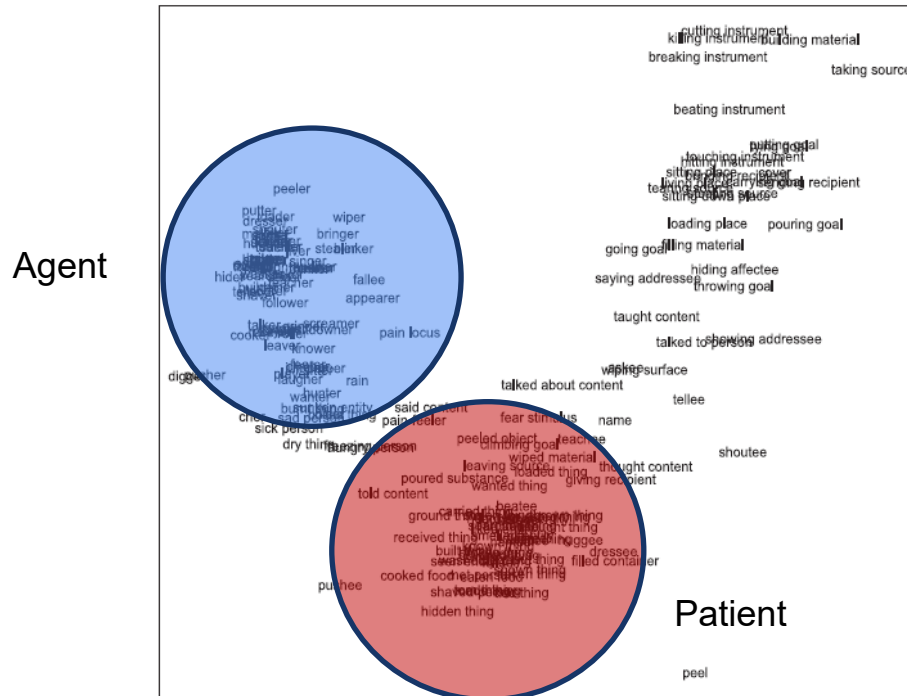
cutting instrument
killing instrument
building material
breaking instrument
taking source
beating instrument
putting goal
touching instrument
hitting instrument
sitting place
cover
carrying goal
sending recipient
sitting down place
loading place
pouring goal
going goal
filling material
hiding affectee
saying addressee
throwing goal
taught content
talked to person
showing addressee
asked
wiping surface
talked about content
tellee
name
shoutee

Agent

peeler
putter
dresser
wiper
bringer
blinker
fallee
appearer
follower
hider
singer
talker
screamer
cooker
grower
pain locus
leaver
knower
laugher
player
hunter
rain
wanter
digger
pusher
said content
sick person
dry thing
pain feeler
fear stimulus
peeled object
climbing goal
teachee
wiped material
loaded thing
leaving source
thought content
poured substance
giving recipient
wanted thing
told content
beatee
ground thing
received thing
hungry person
doggee
dressee
filled container
cooked food
shown thing
hidden thing
pushee

Patient

peel